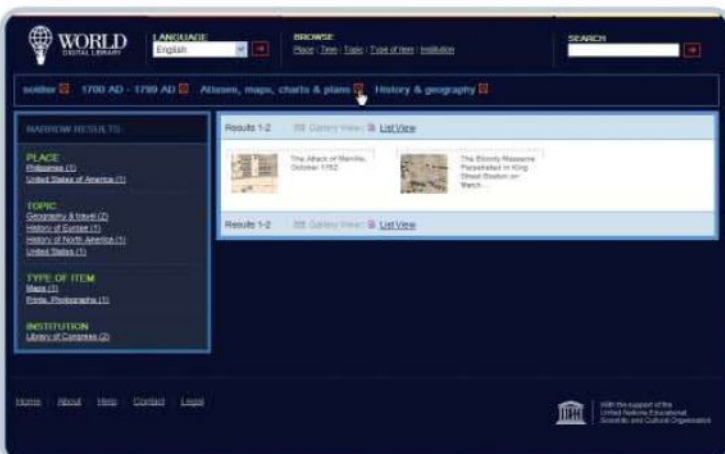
WORLD
DIGITAL LIBRARY

LANGUAGE
English

BROWSE
Place | Time | Topic | Type of Item | Institution

SEARCH

soldier 1700 AD - 1799 AD Atlases, maps, charts & plans History & geography

NARROW RESULTS

PLACE
Philippines (1)
United States of America (1)

TOPIC
Geography & travel (2)
History of Europe (1)
History of North America (1)
United States (1)

TYPE OF ITEM
Maps (1)
Prints, Photographs (1)

INSTITUTION
Library of Congress (2)

Results 1-2 Gallery View | List View

The Attack of Manilla, October 1762

The Bloody Massacre Perpetrated in King Street Boston on March...

Results 1-2 Gallery View | List View

Home About Help Contact Legal

With the support of the United Nations Educational, Scientific and Cultural Organization